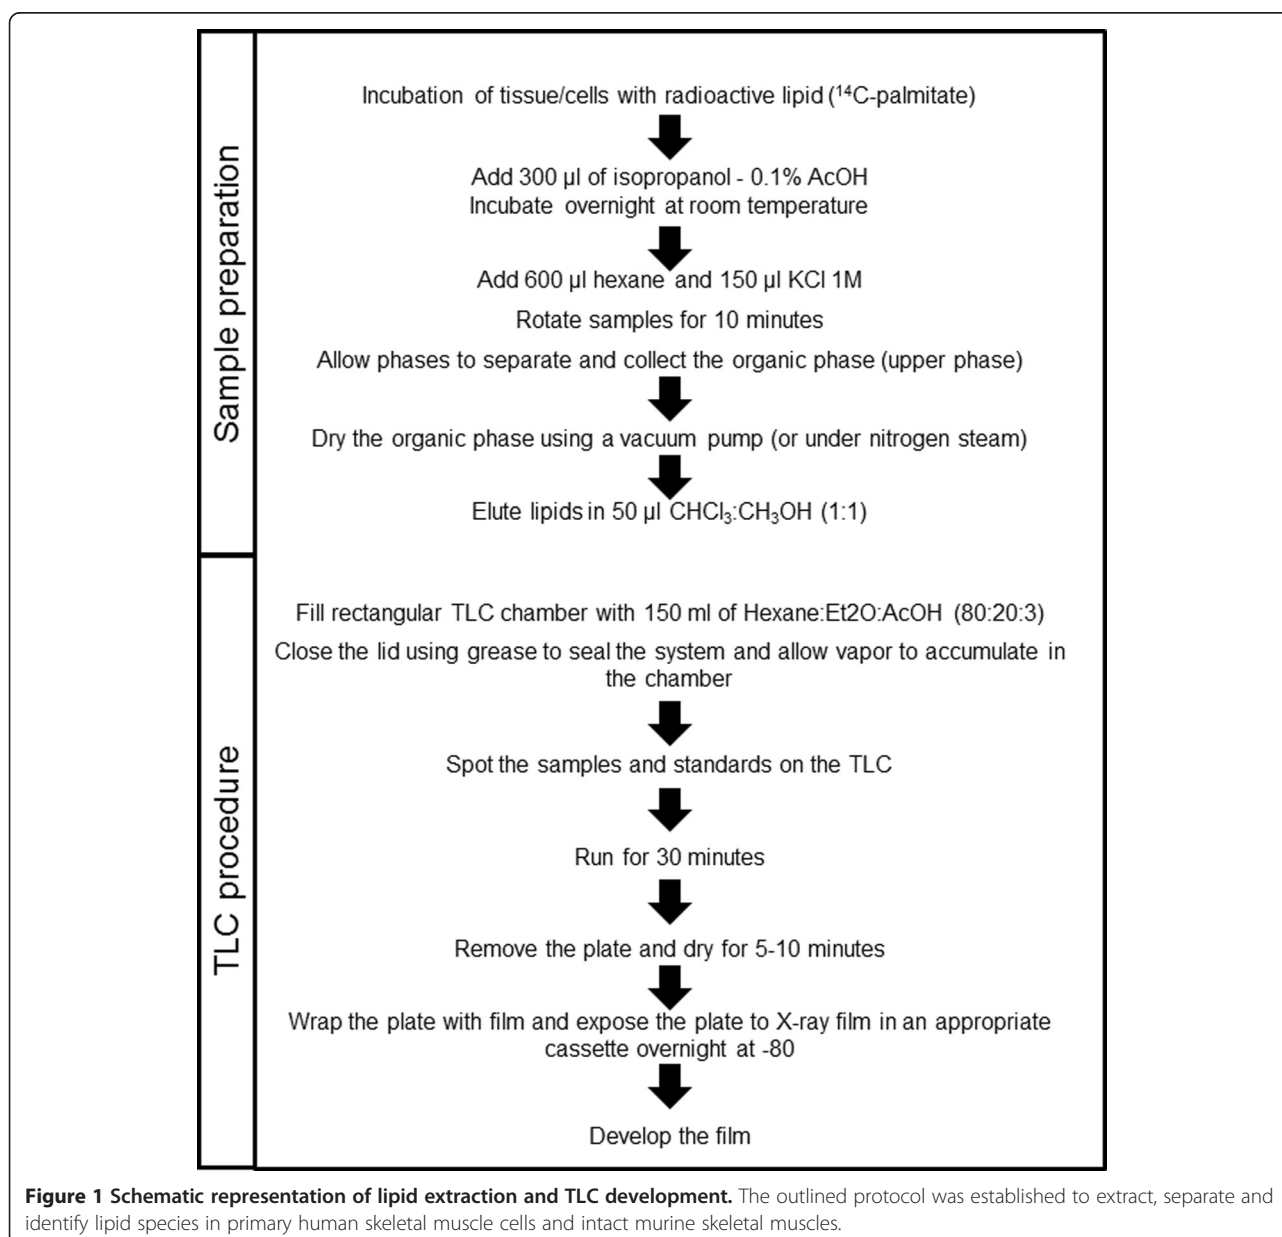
Sample preparation

Incubation of tissue/cells with radioactive lipid ($^{14}$C-palmitate)

Add 300 µl of isopropanol - 0.1% AcOH
Incubate overnight at room temperature

Add 600 µl hexane and 150 µl KCl 1M

Rotate samples for 10 minutes

Allow phases to separate and collect the organic phase (upper phase)

Dry the organic phase using a vacuum pump (or under nitrogen steam)

Elute lipids in 50 µl $CHCl_3$:$CH_3OH$ (1:1)

TLC procedure

Fill rectangular TLC chamber with 150 ml of Hexane:Et2O:AcOH (80:20:3)

Close the lid using grease to seal the system and allow vapor to accumulate in the chamber

Spot the samples and standards on the TLC

Run for 30 minutes

Remove the plate and dry for 5-10 minutes

Wrap the plate with film and expose the plate to X-ray film in an appropriate cassette overnight at -80

Develop the film

**Figure 1 Schematic representation of lipid extraction and TLC development.** The outlined protocol was established to extract, separate and identify lipid species in primary human skeletal muscle cells and intact murine skeletal muscles.